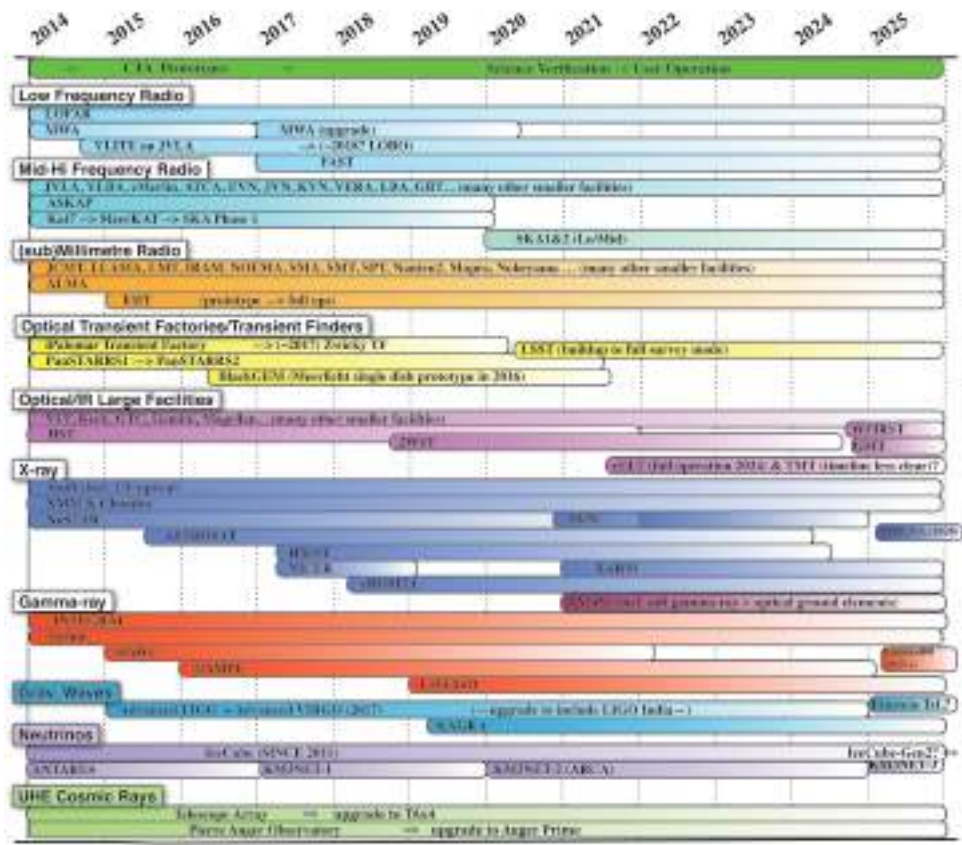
2014 2015 2016 2017 2018 2019 2020 2021 2022 2023 2024 2025

CTA Prototypes — Science Verification —> User Operation

Low Frequency Radio
LOFAR
MWA
MWA (upgrade)
VLITE on JVLA —> (~2018?) LOBO
FAST

Mid-Hi Frequency Radio
JVLA, VLBA, eMerlin, ATCA, EVN, JVN, KVN, VERA, LBA, GBT... (many other smaller facilities)
ASKAP
Kat7 —> MeerKAT —> SKA Phase 1
SKA1&2 (Lo/Mid)

(sub)Millimetre Radio
JCMT, LLAMA, LMT, IRAM, NOEMA, SMA, SMT, SPT, Nanten2, Mopra, Nobeyama ... (many other smaller facilities)
ALMA
EHT (prototype —> full ops)

Optical Transient Factories/Transient Finders
iPalomar Transient Factory —> (~2017) Zwicky TF
LSST (building to full survey mode)
PanSTARRS1 —> PanSTARRS2
BlackGEM (MeerLicht single dish prototype in 2016)

Optical/IR Large Facilities
VLT, Keck, GTC, Gemini, Magellan... (many other smaller facilities)
HST
JWST
WFIRST
Euclid
ELT (full operation 2024) & TMT (timeline less clear?)

X-ray
Swift (incl. UV optical)
XMM & Chandra
NuSTAR
IXPE
ASTROSAT
HXMT
NICER
eROSITA
XARM
Athena (2028)
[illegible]

Gamma-ray
INTEGRAL
Fermi
HAWC
DAMPE
LHAASO
SVOM (incl. soft gamma-ray + optical ground elements)
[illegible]

Grav. Waves
advanced LIGO + advanced VIRGO (2017) (—upgrade to include LIGO India—)
KAGRA
Einstein Tel.?

Neutrinos
IceCube (SINCE 2011)
IceCube-Gen2?
ANTARES
KM3NET-1
KM3NET-2 (ARCA)
KM3NET-?

UHE Cosmic Rays
Telescope Array => upgrade to TAx4
Pierre Auger Observatory => upgrade to Auger Prime